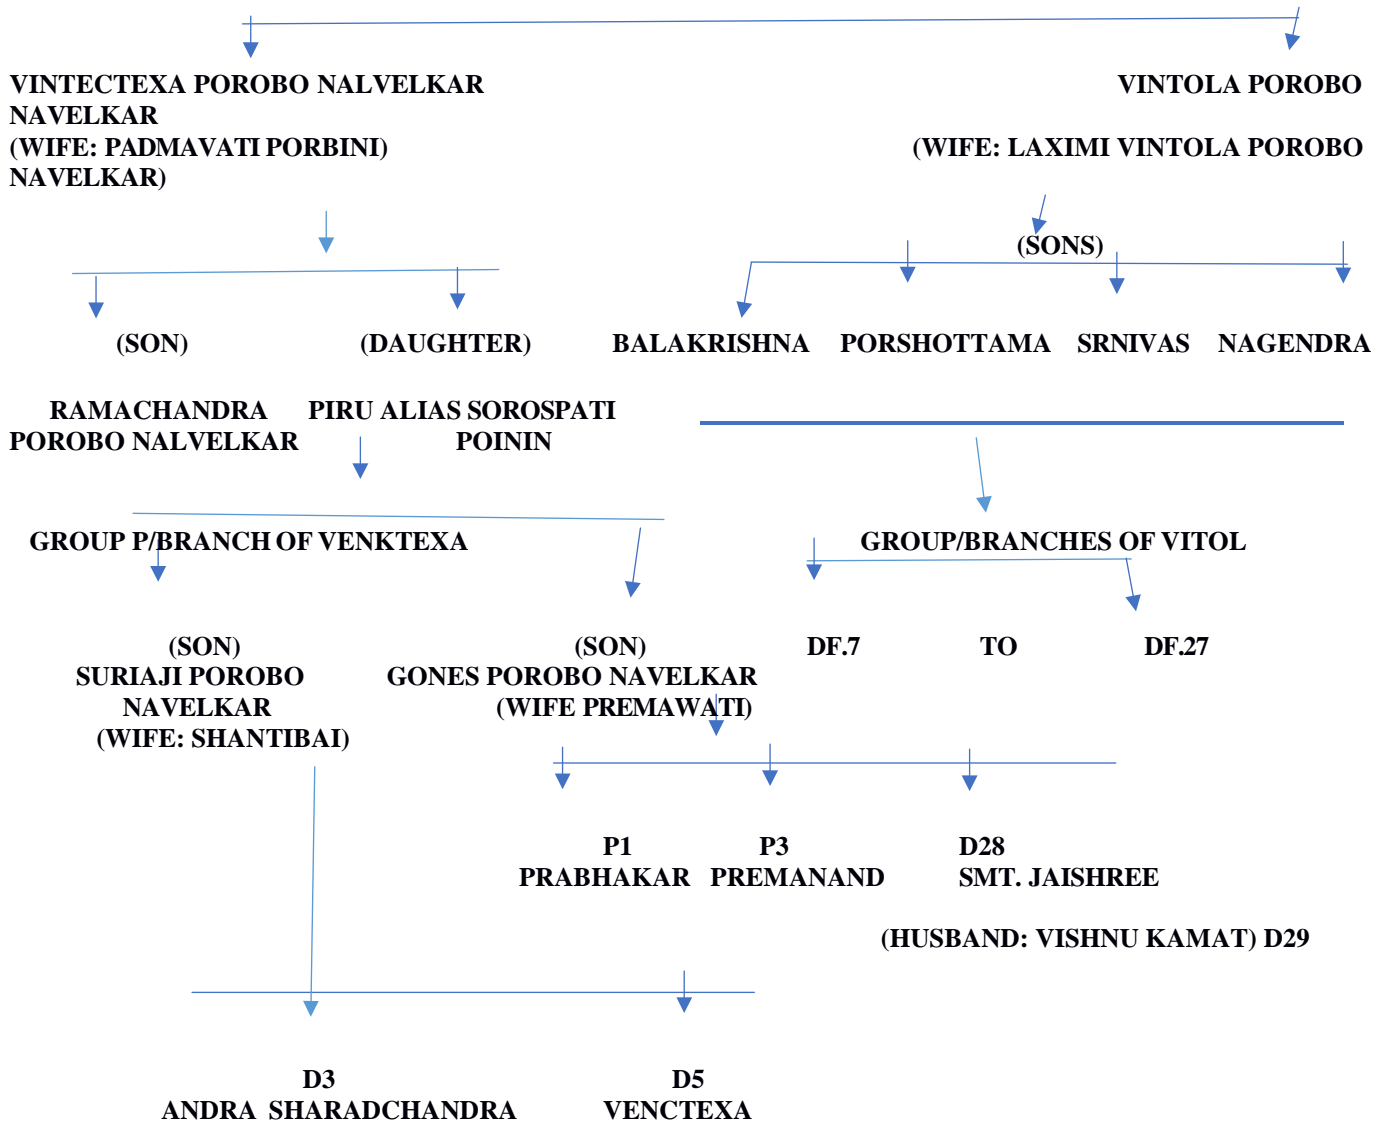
VINTECTEXA POROBO NALVELKAR NAVELKAR
(WIFE: PADMAVATI PORBINI) NAVELKAR)

VINTOLA POROBO

(WIFE: LAXIMI VINTOLA POROBO

(SONS)

(SON)

(DAUGHTER)

BALAKRISHNA PORSHOTTAMA SRNIVAS NAGENDRA

RAMACHANDRA POROBO NALVELKAR

PIRU ALIAS SOROSPATI POININ

GROUP P/BRANCH OF VENKTEXA

GROUP/BRANCHES OF VITOL

(SON)
SURIAJI POROBO NAVELKAR
(WIFE: SHANTIBAI)

(SON)
GONES POROBO NAVELKAR
(WIFE PREMAWATI)

DF.7 TO DF.27

P1
PRABHAKAR

P3
PREMANAND

D28
SMT. JAISHREE

(HUSBAND: VISHNU KAMAT) D29

D3
ANDRA SHARADCHANDRA

D5
VENCTEXA